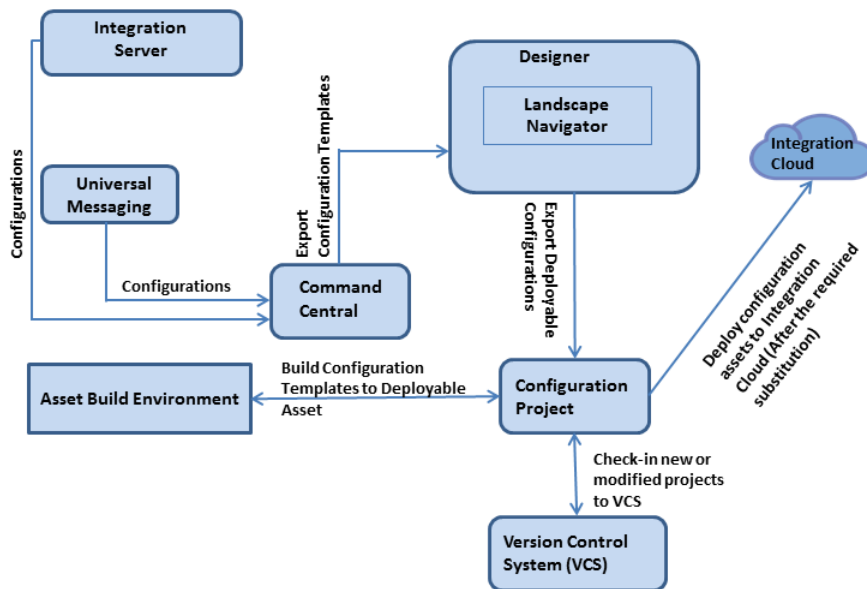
Integration Server

Configurations

Universal Messaging

Configurations

Export Configuration Templates

Command Central

Designer

Landscape Navigator

Export Deployable Configurations

Integration Cloud

Deploy configuration assets to Integration Cloud (After the required substitution)

Asset Build Environment

Build Configuration Templates to Deployable Asset

Configuration Project

Check-in new or modified projects to VCS

Version Control System (VCS)